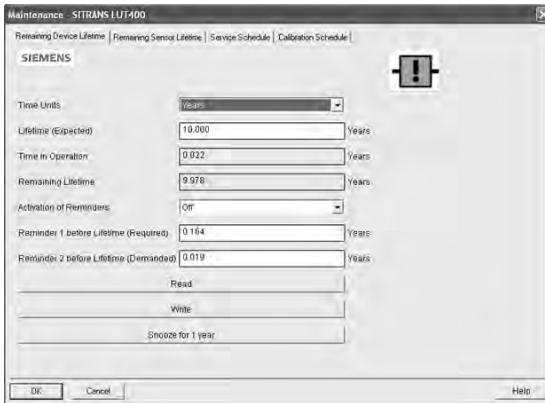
Maintenance - SITRANS LUT400

Remaining Device Lifetime | Remaining Sensor Lifetime | Service Schedule | Calibration Schedule

SIEMENS

Time Units | Years

Lifetime (Expected) | 10.000 | Years

Time in Operation | 0.022 | Years

Remaining Lifetime | 9.978 | Years

Activation of Reminders | Off

Reminder 1 before Lifetime (Required) | 0.164 | Years

Reminder 2 before Lifetime (Demanded) | 0.019 | Years

Read

Write

Snooze for 1 year

OK | Cancel | Help